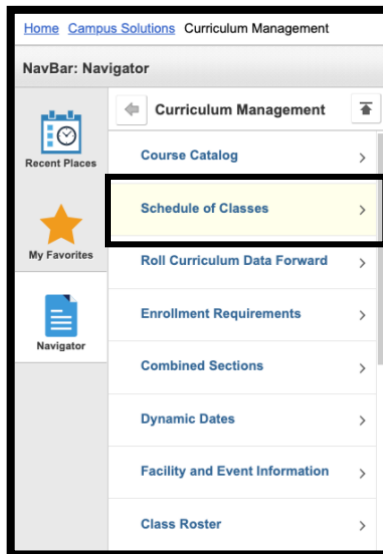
Home Campus Solutions Curriculum Management

NavBar: Navigator

Recent Places

My Favorites

Navigator

Curriculum Management

Course Catalog

Schedule of Classes

Roll Curriculum Data Forward

Enrollment Requirements

Combined Sections

Dynamic Dates

Facility and Event Information

Class Roster